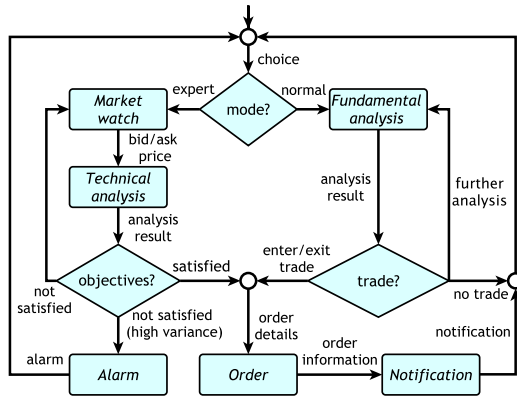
choice

expert

mode?

normal

Market watch

Fundamental analysis

bid/ask price

Technical analysis

analysis result

analysis result

further analysis

enter/exit trade

objectives?

satisfied

trade?

not satisfied

no trade

not satisfied (high variance)

order details

notification

order information

alarm

Alarm

Order

Notification